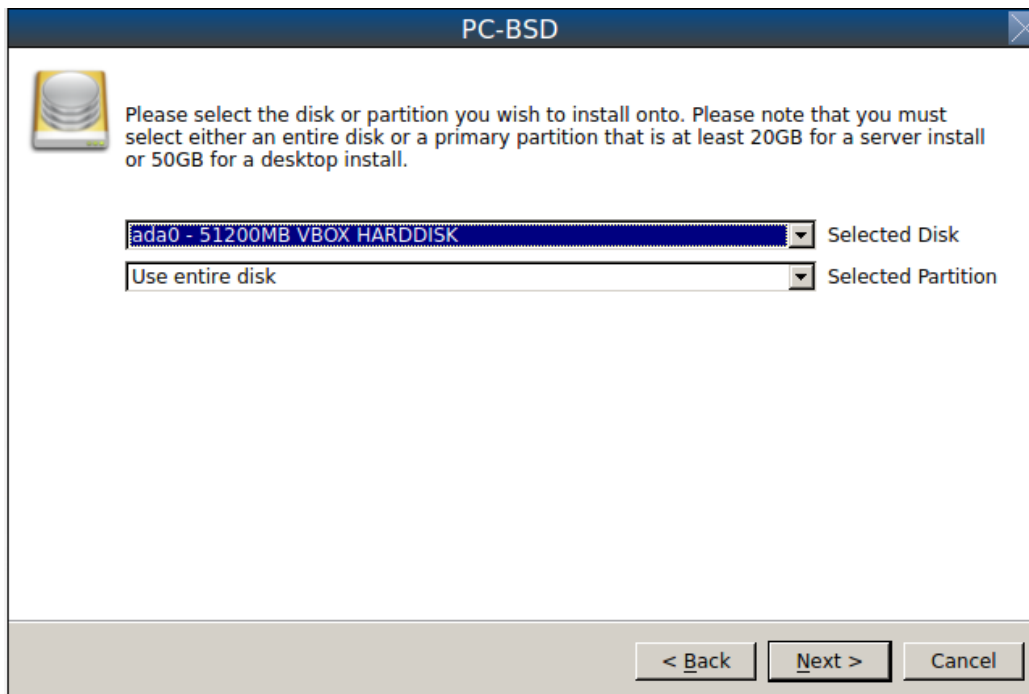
PC-BSD

Please select the disk or partition you wish to install onto. Please note that you must select either an entire disk or a primary partition that is at least 20GB for a server install or 50GB for a desktop install.

ada0 - 51200MB VBOX HARDDISK
Selected Disk

Use entire disk
Selected Partition

< Back
Next >
Cancel